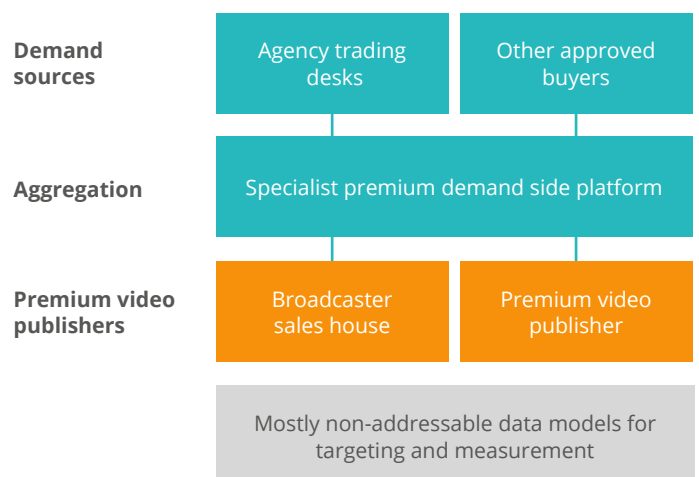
Demand sources

Agency trading desks

Other approved buyers

Aggregation

Specialist premium demand side platform

Premium video publishers

Broadcaster sales house

Premium video publisher

Mostly non-addressable data models for targeting and measurement